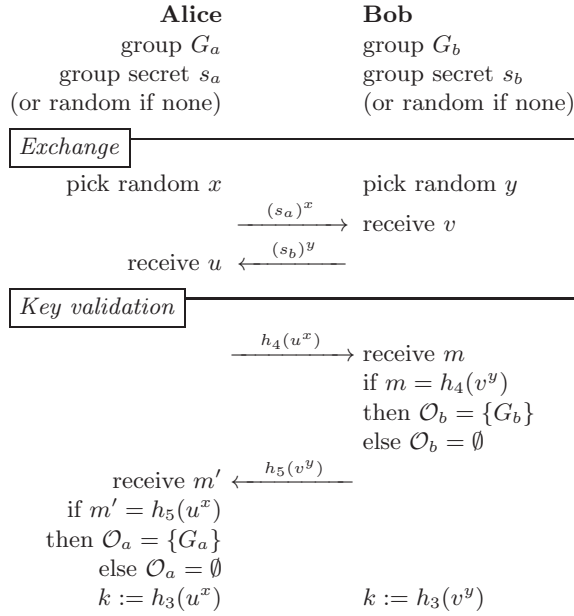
| Alice | | Bob |
|---|---|---|
| group $G_a$ | | group $G_b$ |
| group secret $s_a$ | | group secret $s_b$ |
| (or random if none) | | (or random if none) |

*Exchange*

| | | |
|---|---|---|
| pick random $x$ | | pick random $y$ |
| | $\xrightarrow{(s_a)^x}$ | receive $v$ |
| receive $u$ | $\xleftarrow{(s_b)^y}$ | |

*Key validation*

| | | |
|---|---|---|
| | $\xrightarrow{h_4(u^x)}$ | receive $m$ |
| | | if $m = h_4(v^y)$ |
| | | then $\mathcal{O}_b = \{G_b\}$ |
| | | else $\mathcal{O}_b = \emptyset$ |
| receive $m'$ | $\xleftarrow{h_5(v^y)}$ | |
| if $m' = h_5(u^x)$ | | |
| then $\mathcal{O}_a = \{G_a\}$ | | |
| else $\mathcal{O}_a = \emptyset$ | | |
| $k := h_3(u^x)$ | | $k := h_3(v^y)$ |